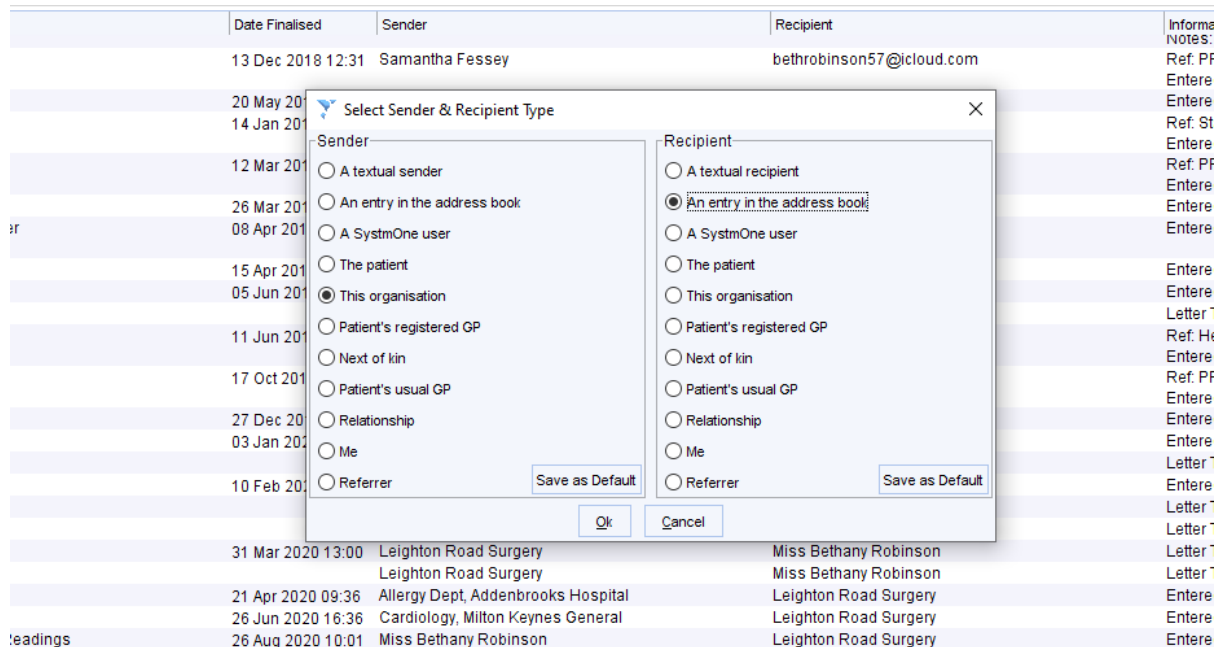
| | Date Finalised | Sender | Recipient | Informa |
|---|---|---|---|---|
| | | | | Notes: |
| | 13 Dec 2018 12:31 | Samantha Fessey | bethrobinson57@icloud.com | Ref: PF |
| | | | | Entere |
| | 20 May 201 | | | Entere |
| | 14 Jan 201 | | | Ref: St |
| | | | | Entere |
| | 12 Mar 201 | | | Ref: PF |
| | | | | Entere |
| | 26 Mar 201 | | | Entere |
| er | 08 Apr 201 | | | Entere |
| | 15 Apr 201 | | | Entere |
| | 05 Jun 201 | | | Entere |
| | | | | Letter T |
| | 11 Jun 201 | | | Ref: He |
| | | | | Entere |
| | 17 Oct 201 | | | Ref: PF |
| | | | | Entere |
| | 27 Dec 20 | | | Entere |
| | 03 Jan 202 | | | Entere |
| | | | | Letter T |
| | 10 Feb 202 | | | Entere |
| | | | | Letter T |
| | | | | Letter T |
| | 31 Mar 2020 13:00 | Leighton Road Surgery | Miss Bethany Robinson | Letter T |
| | | Leighton Road Surgery | Miss Bethany Robinson | Letter T |
| | 21 Apr 2020 09:36 | Allergy Dept, Addenbrooks Hospital | Leighton Road Surgery | Entere |
| | 26 Jun 2020 16:36 | Cardiology, Milton Keynes General | Leighton Road Surgery | Entere |
| eadings | 26 Aug 2020 10:01 | Miss Bethany Robinson | Leighton Road Surgery | Entere |

Select Sender & Recipient Type

Sender
A textual sender
An entry in the address book
A SystmOne user
The patient
This organisation
Patient's registered GP
Next of kin
Patient's usual GP
Relationship
Me
Referrer
Save as Default

Recipient
A textual recipient
An entry in the address book
A SystmOne user
The patient
This organisation
Patient's registered GP
Next of kin
Patient's usual GP
Relationship
Me
Referrer
Save as Default

Ok
Cancel